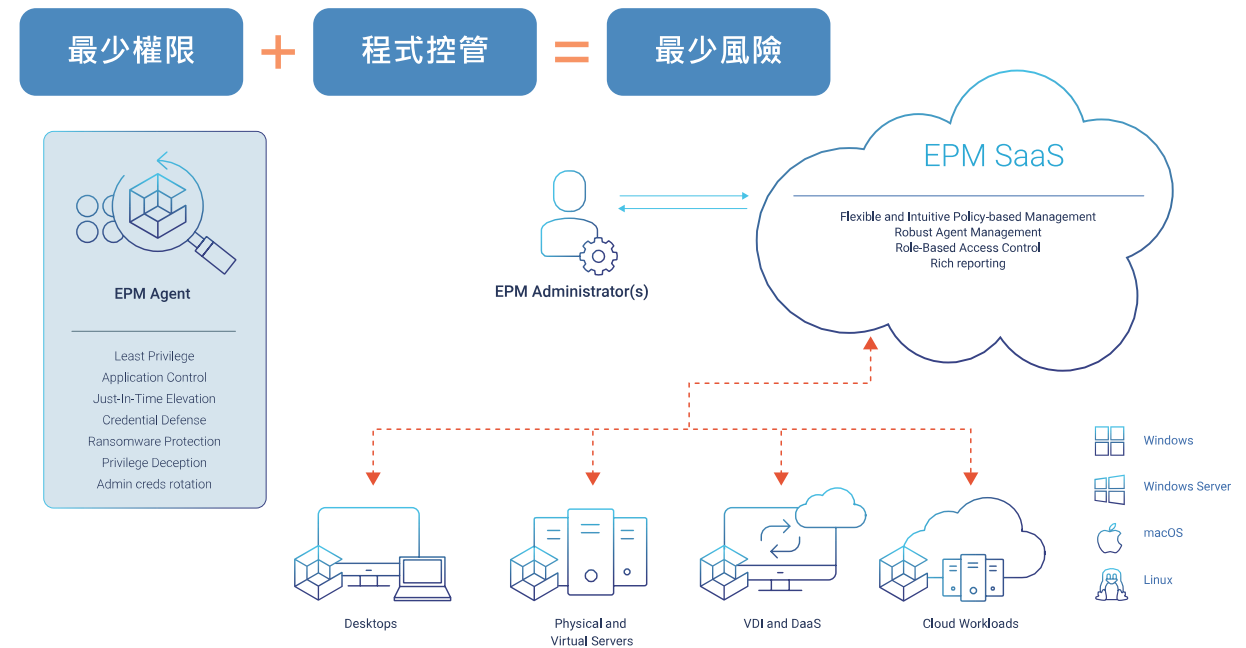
最少權限 + 程式控管 = 最少風險

EPM Agent

Least Privilege
Application Control
Just-In-Time Elevation
Credential Defense
Ransomware Protection
Privilege Deception
Admin creds rotation

EPM Administrator(s)

EPM SaaS

Flexible and Intuitive Policy-based Management
Robust Agent Management
Role-Based Access Control
Rich reporting

Desktops

Physical and Virtual Servers

VDI and DaaS

Cloud Workloads

Windows

Windows Server

macOS

Linux